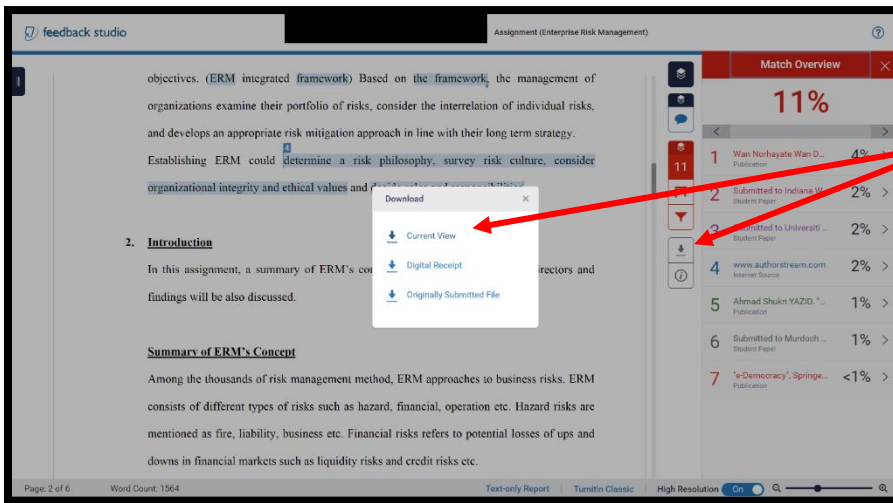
feedback studio

Assignment (Enterprise Risk Management)

?

objectives. (ERM integrated framework) Based on the framework, the management of organizations examine their portfolio of risks, consider the interrelation of individual risks, and develops an appropriate risk mitigation approach in line with their long term strategy. Establishing ERM could determine a risk philosophy, survey risk culture, consider organizational integrity and ethical values and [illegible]

2. Introduction

In this assignment, a summary of ERM's co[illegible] irectors and findings will be also discussed.

Summary of ERM's Concept

Among the thousands of risk management method, ERM approaches to business risks. ERM consists of different types of risks such as hazard, financial, operation etc. Hazard risks are mentioned as fire, liability, business etc. Financial risks refers to potential losses of ups and downs in financial markets such as liquidity risks and credit risks etc.

Download

Current View

Digital Receipt

Originally Submitted File

11

Match Overview

11%

1 Wan Norhayate Wan D... Publication 4%

2 Submitted to Indiana W... Student Paper 2%

3 Submitted to Universiti ... Student Paper 2%

4 www.authorstream.com Internet Source 2%

5 Ahmad Shukri YAZID, "... Publication 1%

6 Submitted to Murdoch ... Student Paper 1%

7 "e-Democracy", Springe... Publication <1%

Page: 2 of 6

Word Count: 1564

Text-only Report

Turnitin Classic

High Resolution On